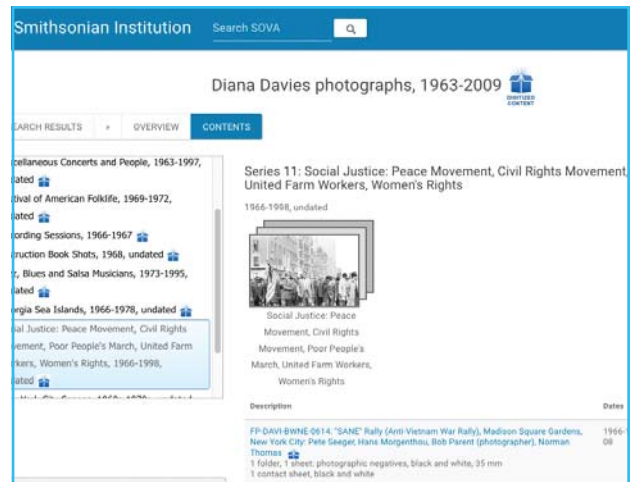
Smithsonian Institution Search SOVA

Diana Davies photographs, 1963-2009

DIGITIZED CONTENT

EARCH RESULTS OVERVIEW CONTENTS

cellaneous Concerts and People, 1963-1997, dated

tival of American Folklife, 1969-1972, dated

ording Sessions, 1966-1967

truction Book Shots, 1968, undated

, Blues and Salsa Musicians, 1973-1995, dated

rgia Sea Islands, 1966-1978, undated

ial Justice: Peace Movement, Civil Rights vement, Poor People's March, United Farm kers, Women's Rights, 1966-1998, dated

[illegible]

Series 11: Social Justice: Peace Movement, Civil Rights Movement, United Farm Workers, Women's Rights

1966-1998, undated

Social Justice: Peace Movement, Civil Rights Movement, Poor People's March, United Farm Workers, Women's Rights

Description

Dates

FP-DAVI-BWNE-0614: "SANE" Rally (Anti-Vietnam War Rally), Madison Square Gardens, New York City: Pete Seeger, Hans Morgenthou, Bob Parent (photographer), Norman Thomas

1966-08

1 folder, 1 sheet; photographic negatives, black and white, 35 mm
1 contact sheet, black and white